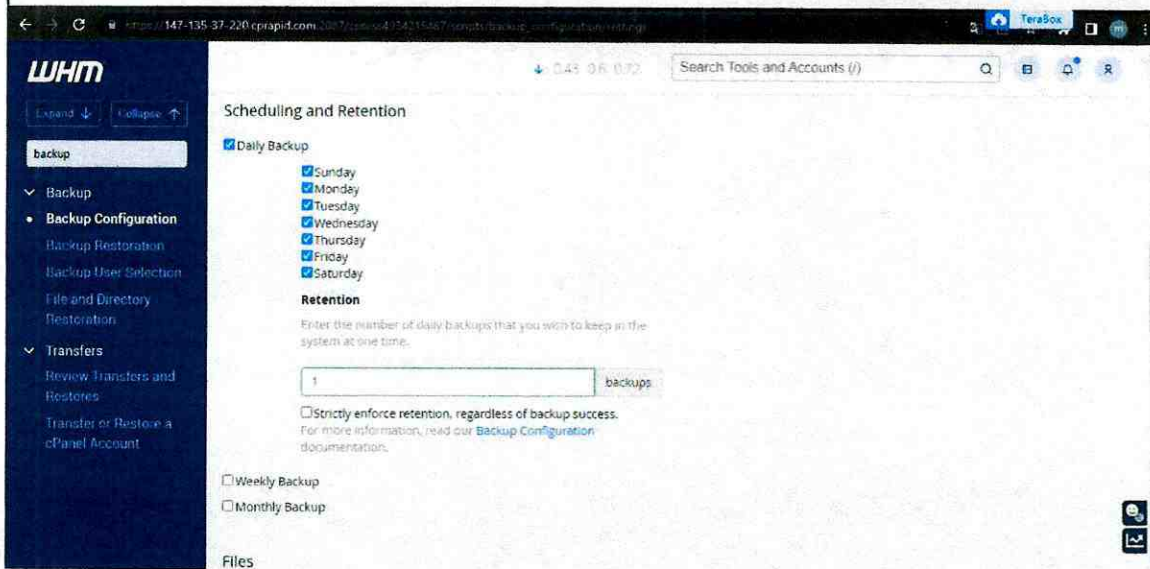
https://147-135-37-220.cprapid.com:2087/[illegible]/scripts/backup_configuration/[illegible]

TeraBox

WHM

↓ 0.43 0.6 0.72

Search Tools and Accounts (/)

Expand ↓ Collapse ↑

backup

Backup

Backup Configuration

Backup Restoration

Backup User Selection

File and Directory Restoration

Transfers

Review Transfers and Restores

Transfer or Restore a cPanel Account

Scheduling and Retention

Daily Backup

Sunday
Monday
Tuesday
Wednesday
Thursday
Friday
Saturday

Retention

Enter the number of daily backups that you wish to keep in the system at one time.

1 backups

Strictly enforce retention, regardless of backup success.
For more information, read our Backup Configuration documentation.

Weekly Backup

Monthly Backup

Files